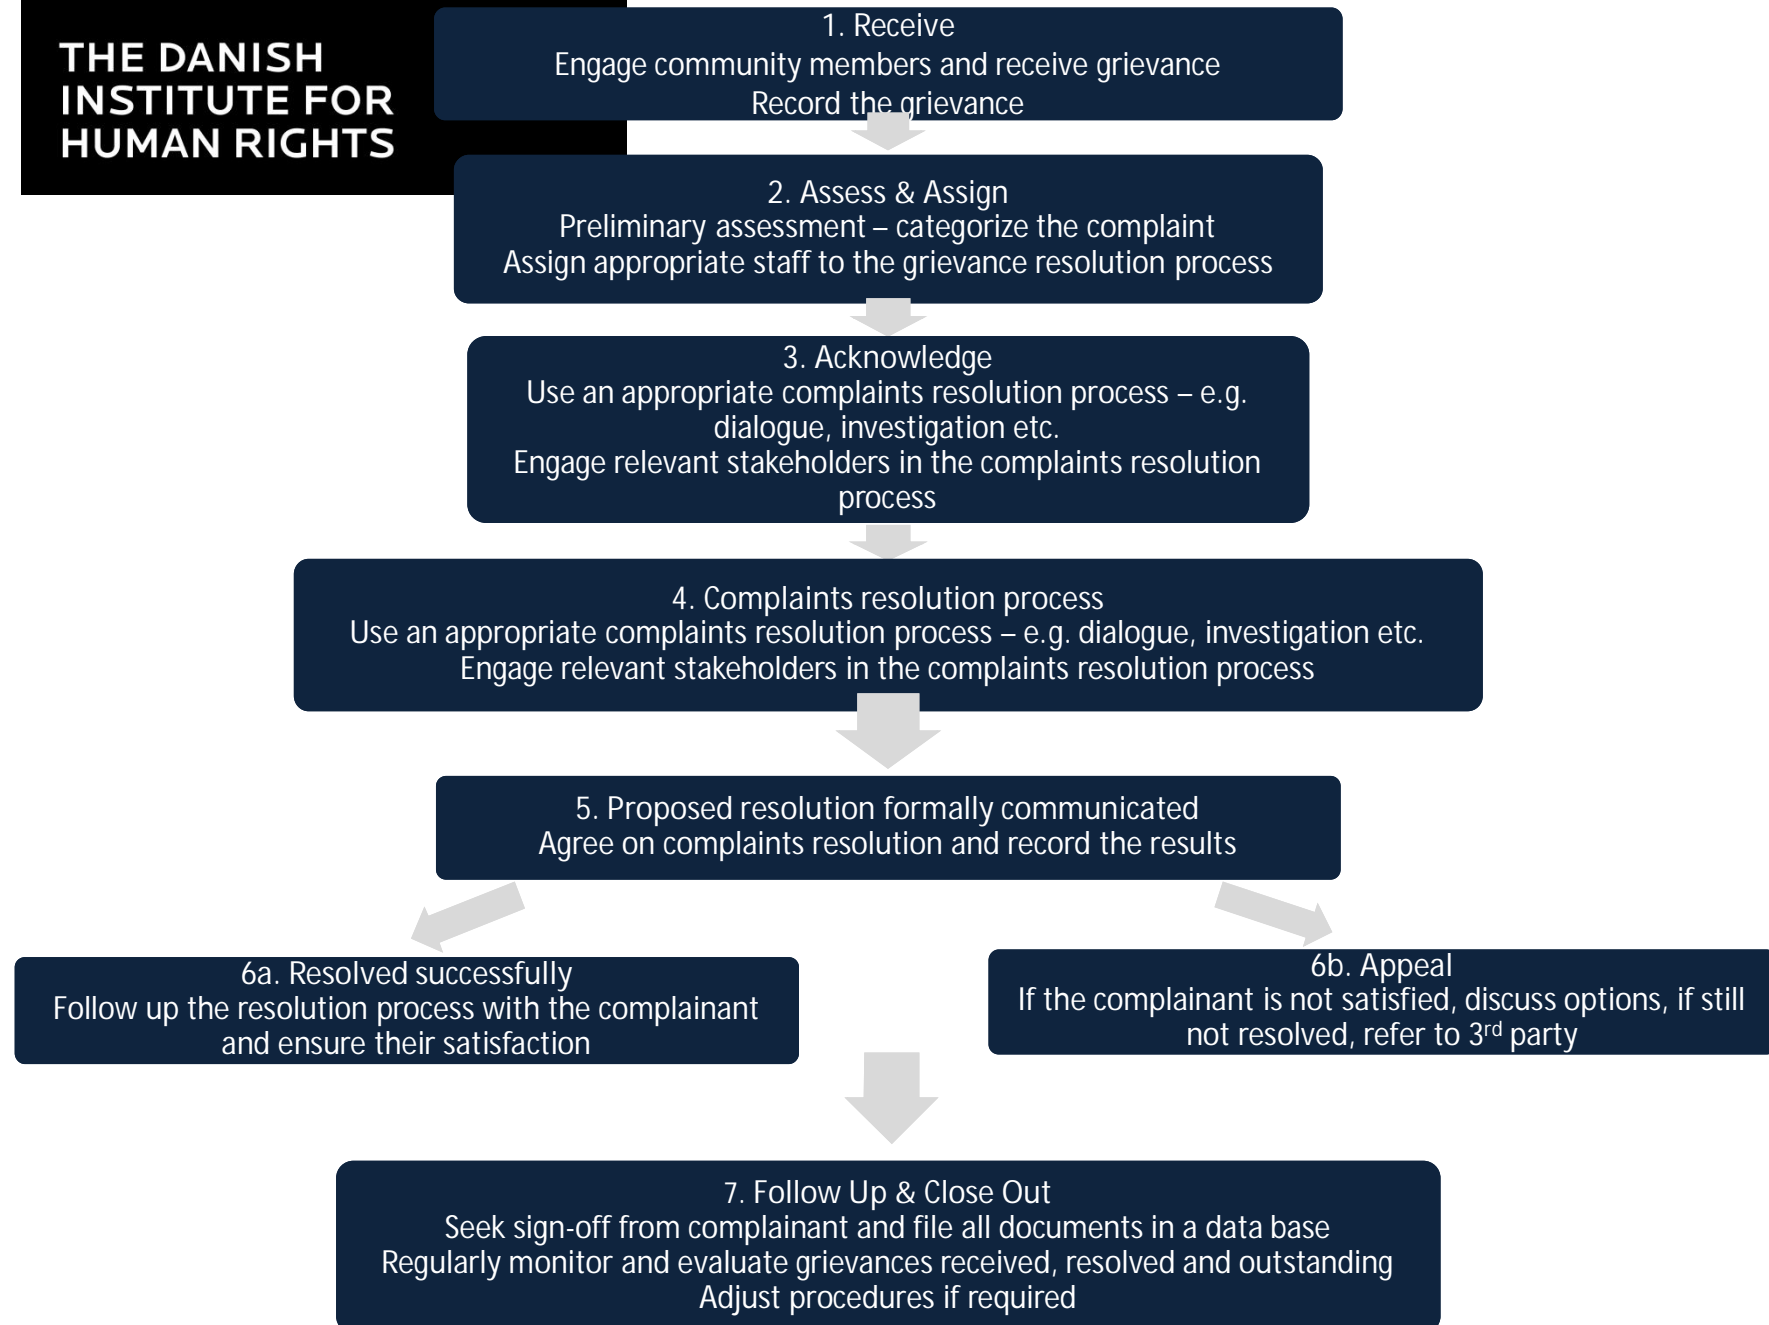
THE DANISH INSTITUTE FOR HUMAN RIGHTS

1. Receive
Engage community members and receive grievance
Record the grievance

2. Assess & Assign
Preliminary assessment – categorize the complaint
Assign appropriate staff to the grievance resolution process

3. Acknowledge
Use an appropriate complaints resolution process – e.g. dialogue, investigation etc.
Engage relevant stakeholders in the complaints resolution process

4. Complaints resolution process
Use an appropriate complaints resolution process – e.g. dialogue, investigation etc.
Engage relevant stakeholders in the complaints resolution process

5. Proposed resolution formally communicated
Agree on complaints resolution and record the results

6a. Resolved successfully
Follow up the resolution process with the complainant and ensure their satisfaction

6b. Appeal
If the complainant is not satisfied, discuss options, if still not resolved, refer to 3$^{rd}$ party

7. Follow Up & Close Out
Seek sign-off from complainant and file all documents in a data base
Regularly monitor and evaluate grievances received, resolved and outstanding
Adjust procedures if required